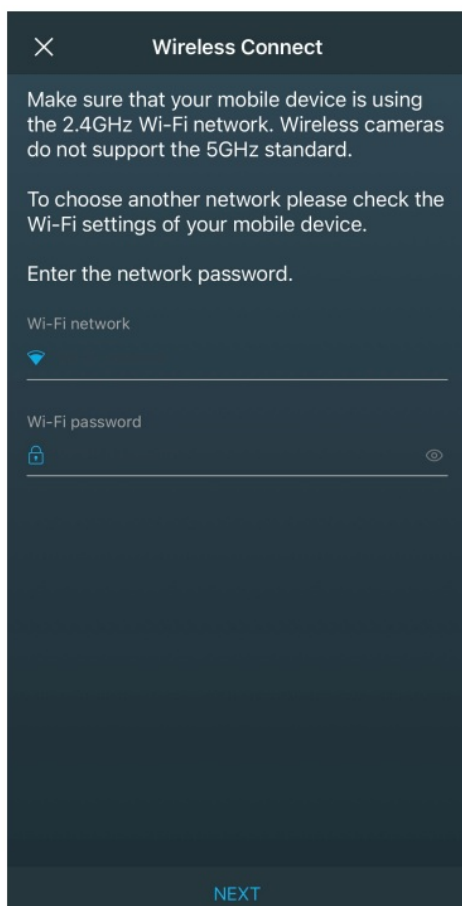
Wireless Connect

Make sure that your mobile device is using the 2.4GHz Wi-Fi network. Wireless cameras do not support the 5GHz standard.

To choose another network please check the Wi-Fi settings of your mobile device.

Enter the network password.

Wi-Fi network

Wi-Fi password

NEXT